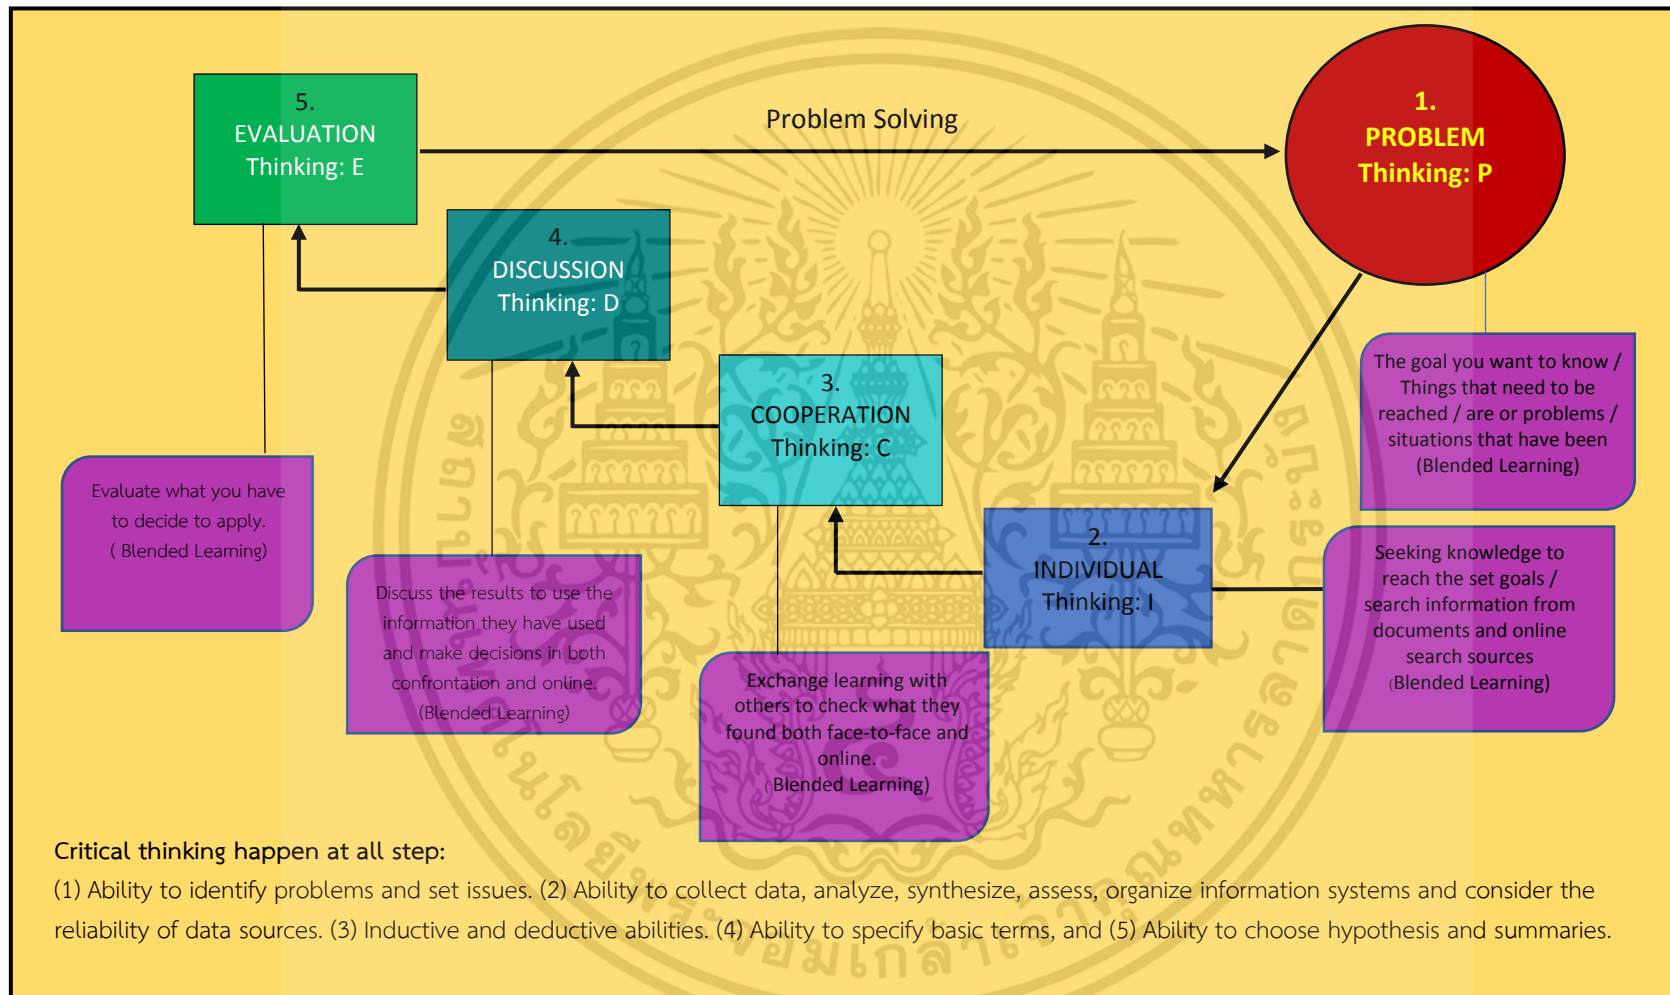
5.
EVALUATION
Thinking: E

Problem Solving

1.
PROBLEM
Thinking: P

4.
DISCUSSION
Thinking: D

3.
COOPERATION
Thinking: C

The goal you want to know / Things that need to be reached / are or problems / situations that have been (Blended Learning)

Evaluate what you have to decide to apply. ( Blended Learning)

2.
INDIVIDUAL
Thinking: I

Seeking knowledge to reach the set goals / search information from documents and online search sources (Blended Learning)

Discuss the results to use the information they have used and make decisions in both confrontation and online. (Blended Learning)

Exchange learning with others to check what they found both face-to-face and online. (Blended Learning)

Critical thinking happen at all step:
(1) Ability to identify problems and set issues. (2) Ability to collect data, analyze, synthesize, assess, organize information systems and consider the reliability of data sources. (3) Inductive and deductive abilities. (4) Ability to specify basic terms, and (5) Ability to choose hypothesis and summaries.